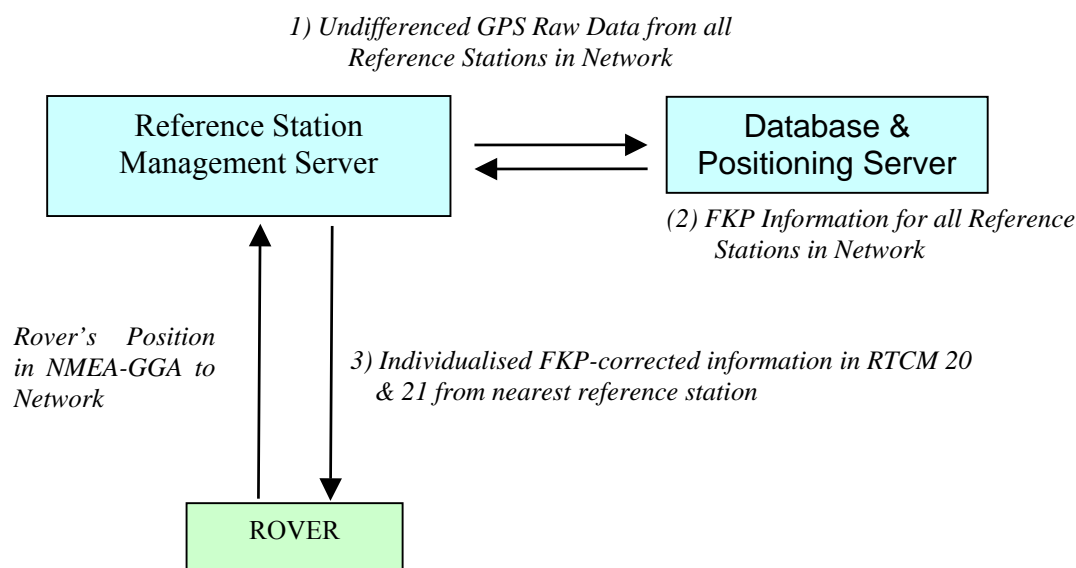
1) Undifferenced GPS Raw Data from all Reference Stations in Network

Reference Station Management Server

Database & Positioning Server

(2) FKP Information for all Reference Stations in Network

Rover's Position in NMEA-GGA to Network

3) Individualised FKP-corrected information in RTCM 20 & 21 from nearest reference station

ROVER